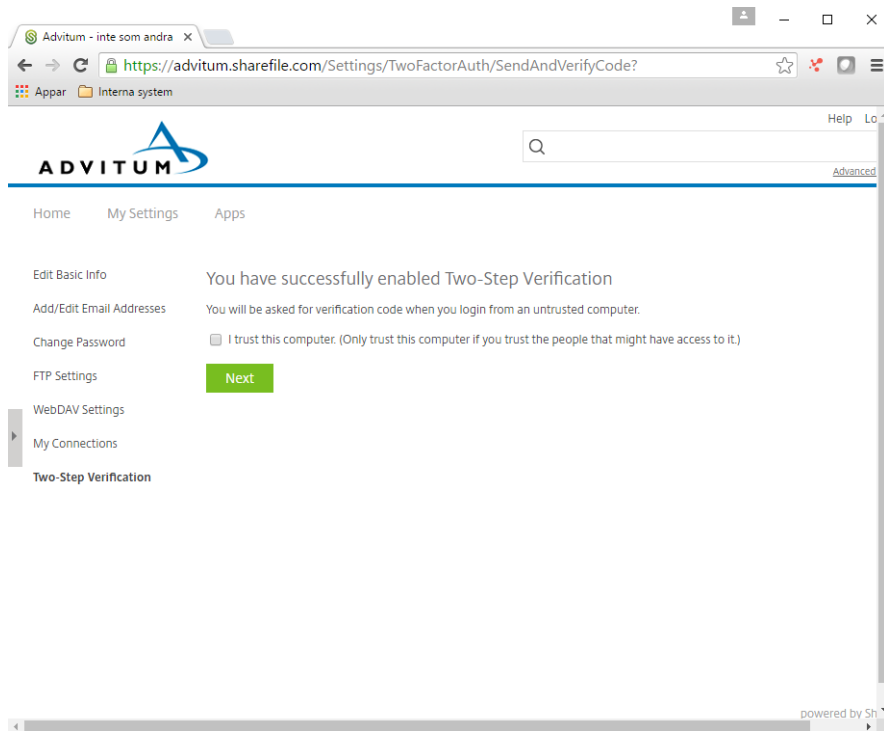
Advitum - inte som andra

https://advitum.sharefile.com/Settings/TwoFactorAuth/SendAndVerifyCode?

Appar  Interna system

Help  Lo

ADVITUM

Advanced

Home  My Settings  Apps

Edit Basic Info
Add/Edit Email Addresses
Change Password
FTP Settings
WebDAV Settings
My Connections
Two-Step Verification

You have successfully enabled Two-Step Verification

You will be asked for verification code when you login from an untrusted computer.

I trust this computer. (Only trust this computer if you trust the people that might have access to it.)

Next

powered by Sh